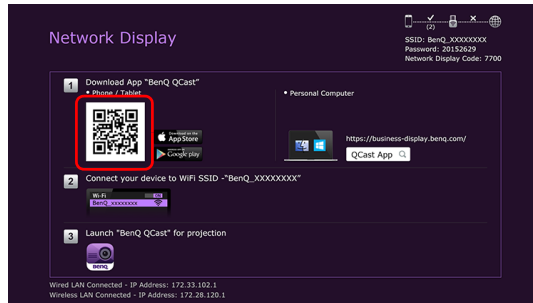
Network Display

(2)

SSID: BenQ_XXXXXXXX
Password: 20152629
Network Display Code: 7700

1 Download App "BenQ QCast"

• Phone / Tablet

Download on the App Store

GET IT ON Google play

• Personal Computer

https://business-display.benq.com/

QCast App

2 Connect your device to WiFi SSID -"BenQ_XXXXXXXX"

Wi-Fi ON
BenQ_xxxxxxxx

3 Launch "BenQ QCast" for projection

BenQ

Wired LAN Connected - IP Address: 172.33.102.1
Wireless LAN Connected - IP Address: 172.28.120.1